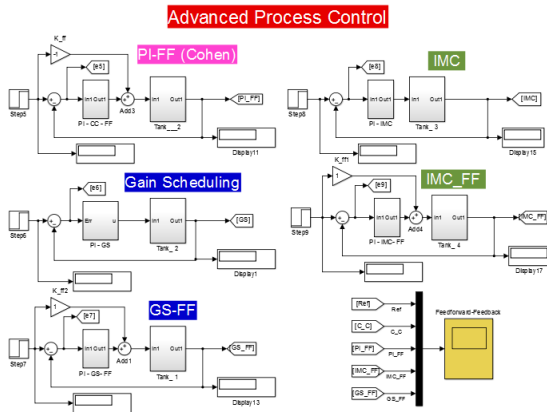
Advanced Process Control

PI-FF (Cohen)

K_ff
-1
[e5]
In1 Out1
PI - CC - FF
Add3
In1 Out1
Tank__2
[PI_FF]
Step5
Display11

IMC

[e8]
In1 Out1
PI - IMC
In1 Out1
Tank_3
[IMC]
Step8
Display15

Gain Scheduling

[e6]
Err u
PI - GS
In1 Out1
Tank_2
[GS]
Step6
Display1

IMC_FF

K_ff1
1
[e9]
In1 Out1
PI - IMC- FF
Add4
In1 Out1
Tank_4
[IMC_FF]
Step9
Display17

GS-FF

K_ff2
1
[e7]
In1 Out1
PI - GS- FF
Add1
In1 Out1
Tank_1
[GS_FF]
Step7
Display13

[Ref]
Ref
[C_C]
C_C
[PI_FF]
PI_FF
[IMC_FF]
IMC_FF
[GS_FF]
GS_FF
Feedforward-Feedback